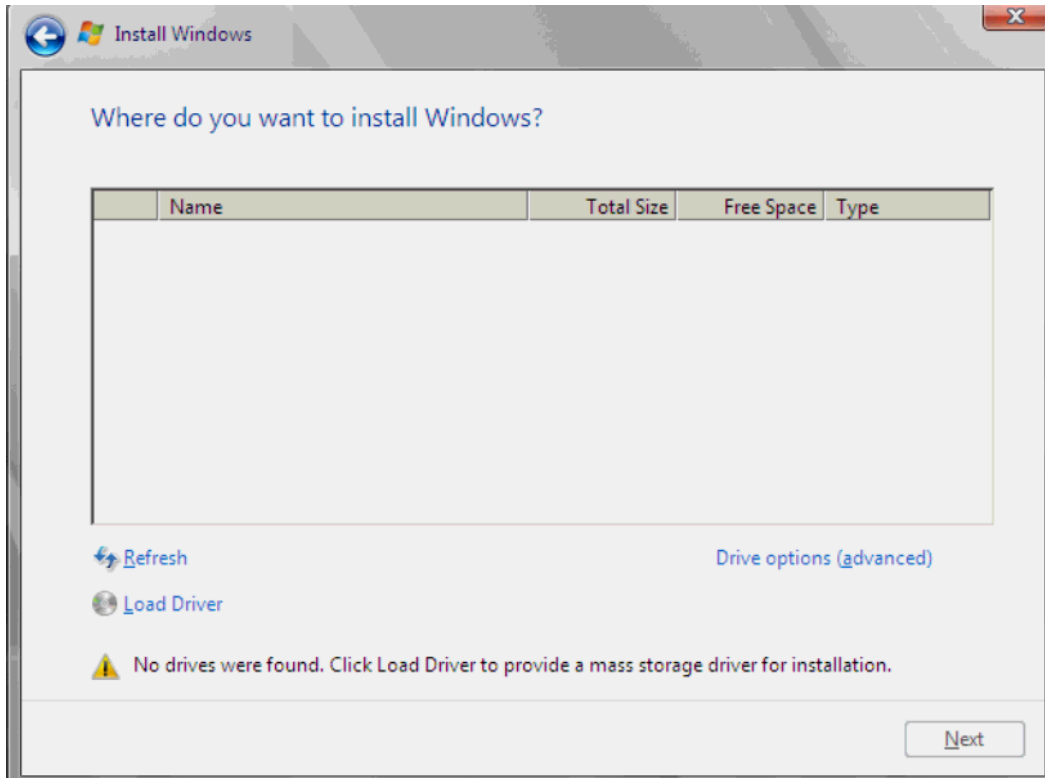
Install Windows

Where do you want to install Windows?

| | Name | Total Size | Free Space | Type |
|---|---|---|---|---|

Refresh

Drive options (advanced)

Load Driver

No drives were found. Click Load Driver to provide a mass storage driver for installation.

Next